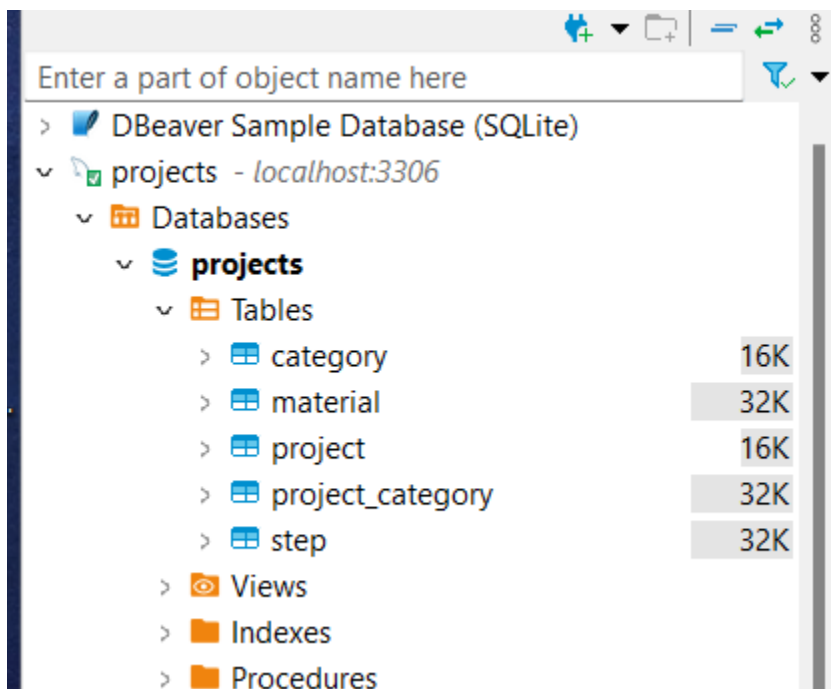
Enter a part of object name here

DBeaver Sample Database (SQLite)
projects - localhost:3306
Databases
projects
Tables
category 16K
material 32K
project 16K
project_category 32K
step 32K
Views
Indexes
Procedures